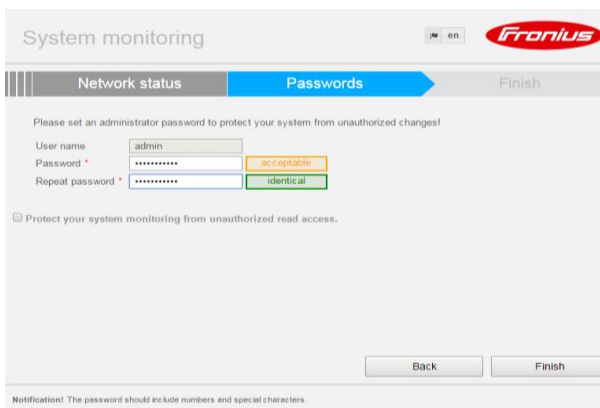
System monitoring

en

Fronius

Network status

Passwords

Finish

Please set an administrator password to protect your system from unauthorized changes!

User name admin

Password * ••••••••••• acceptable

Repeat password * ••••••••••• identical

Protect your system monitoring from unauthorized read access.

Back

Finish

Notification! The password should include numbers and special characters.